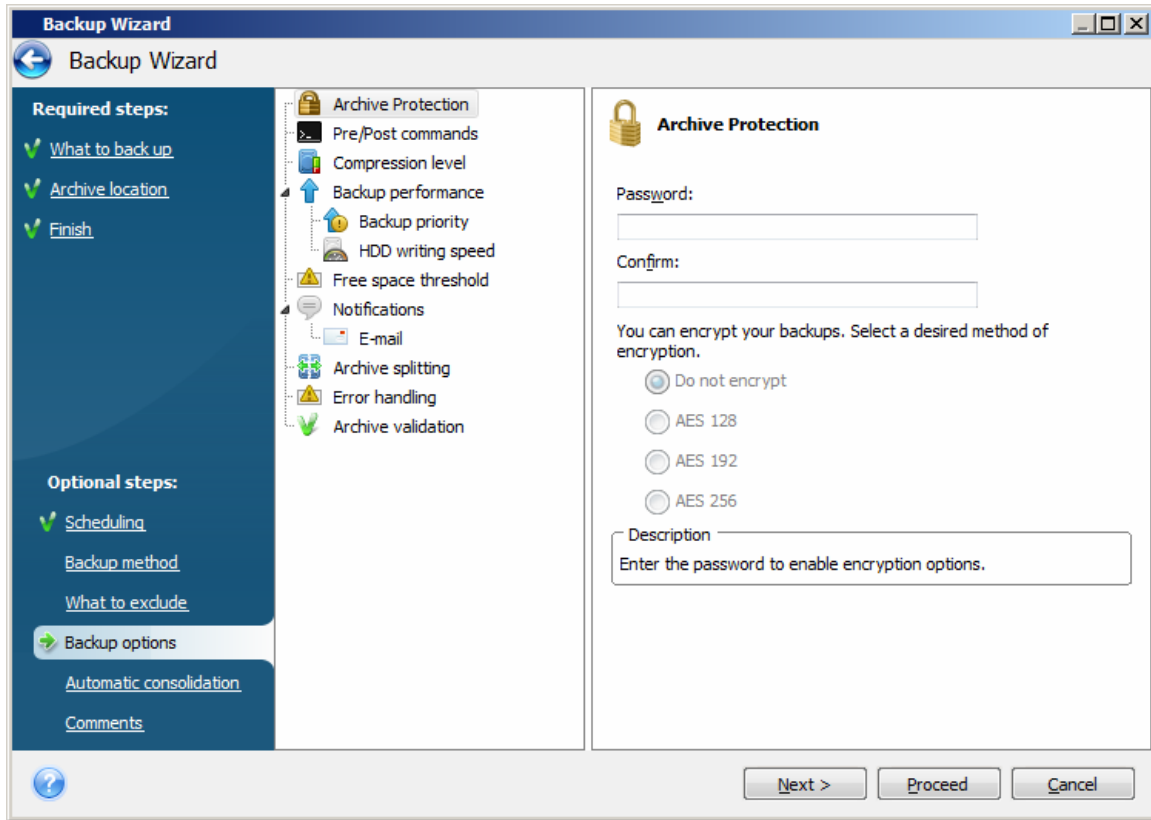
Backup Wizard

Backup Wizard

Required steps:

What to back up

Archive location

Finish

Optional steps:

Scheduling

Backup method

What to exclude

Backup options

Automatic consolidation

Comments

Archive Protection
Pre/Post commands
Compression level
Backup performance
Backup priority
HDD writing speed
Free space threshold
Notifications
E-mail
Archive splitting
Error handling
Archive validation

Archive Protection

Password:

Confirm:

You can encrypt your backups. Select a desired method of encryption.

Do not encrypt

AES 128

AES 192

AES 256

Description

Enter the password to enable encryption options.

Next >

Proceed

Cancel